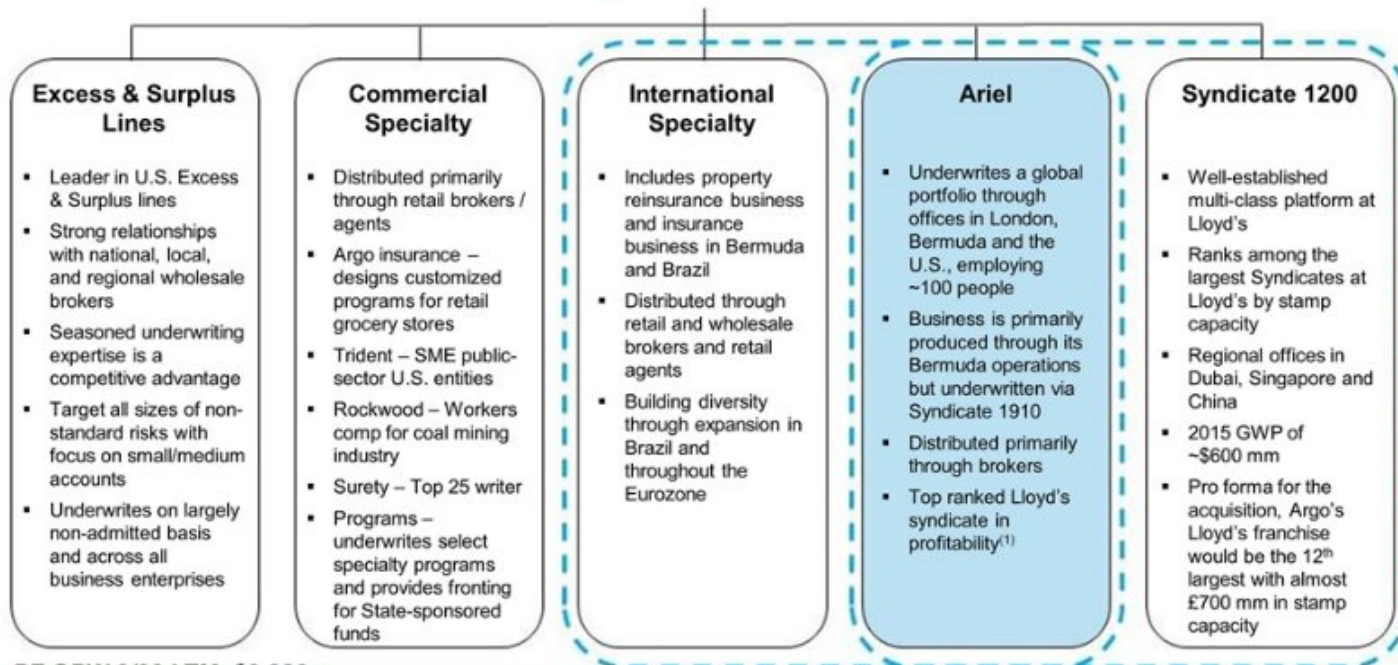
Excess & Surplus Lines

- Leader in U.S. Excess & Surplus lines
- Strong relationships with national, local, and regional wholesale brokers
- Seasoned underwriting expertise is a competitive advantage
- Target all sizes of non-standard risks with focus on small/medium accounts
- Underwrites on largely non-admitted basis and across all business enterprises

Commercial Specialty

- Distributed primarily through retail brokers / agents
- Argo insurance – designs customized programs for retail grocery stores
- Trident – SME public-sector U.S. entities
- Rockwood – Workers comp for coal mining industry
- Surety – Top 25 writer
- Programs – underwrites select specialty programs and provides fronting for State-sponsored funds

International Specialty

- Includes property reinsurance business and insurance business in Bermuda and Brazil
- Distributed through retail and wholesale brokers and retail agents
- Building diversity through expansion in Brazil and throughout the Eurozone

Ariel

- Underwrites a global portfolio through offices in London, Bermuda and the U.S., employing ~100 people
- Business is primarily produced through its Bermuda operations but underwritten via Syndicate 1910
- Distributed primarily through brokers
- Top ranked Lloyd's syndicate in profitability$^{(1)}$

Syndicate 1200

- Well-established multi-class platform at Lloyd's
- Ranks among the largest Syndicates at Lloyd's by stamp capacity
- Regional offices in Dubai, Singapore and China
- 2015 GWP of ~$600 mm
- Pro forma for the acquisition, Argo's Lloyd's franchise would be the 12$^{th}$ largest with almost £700 mm in stamp capacity

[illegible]